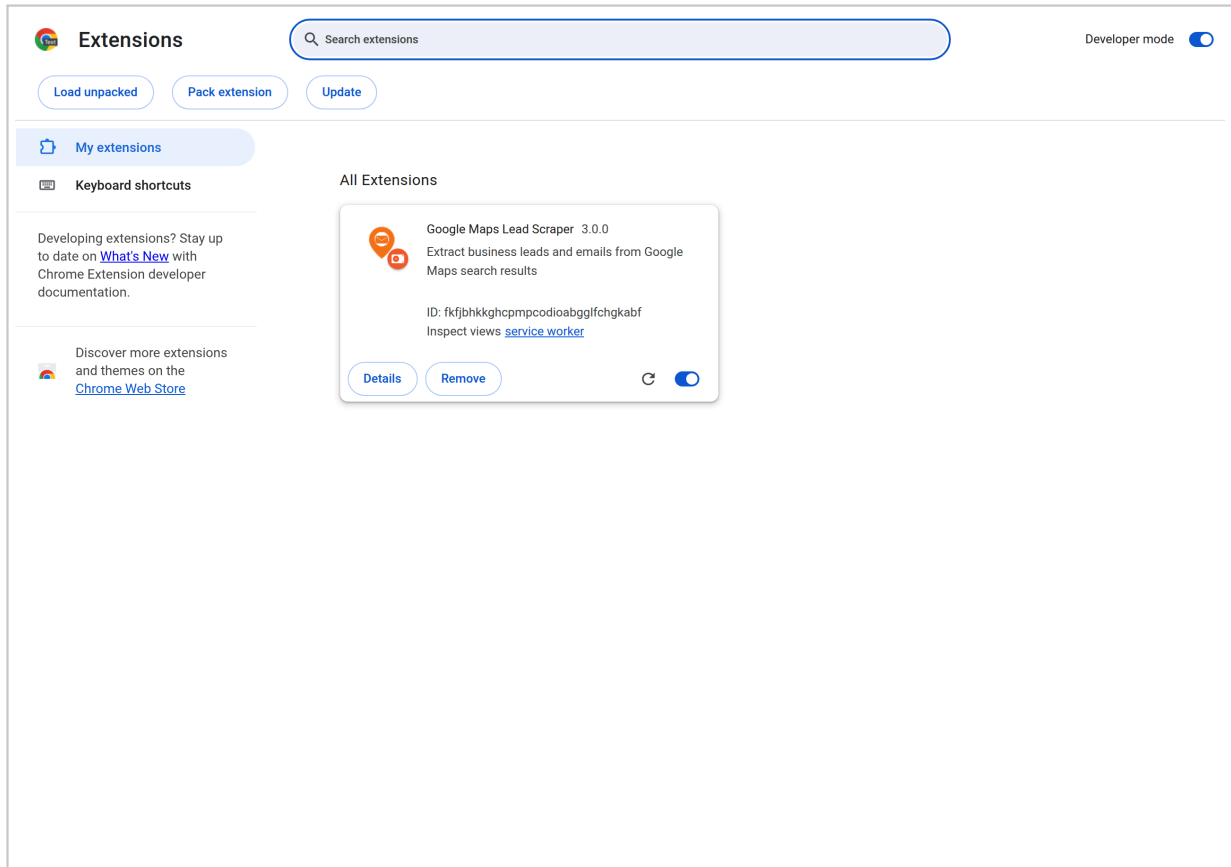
Test

Extensions

Search extensions

Developer mode

Load unpacked

Pack extension

Update

My extensions

Keyboard shortcuts

Developing extensions? Stay up to date on What's New with Chrome Extension developer documentation.

Discover more extensions and themes on the Chrome Web Store

All Extensions

Google Maps Lead Scraper 3.0.0

Extract business leads and emails from Google Maps search results

ID: fkfjbhkkghcpmpcodioabgglfchgkabf

Inspect views service worker

Details

Remove